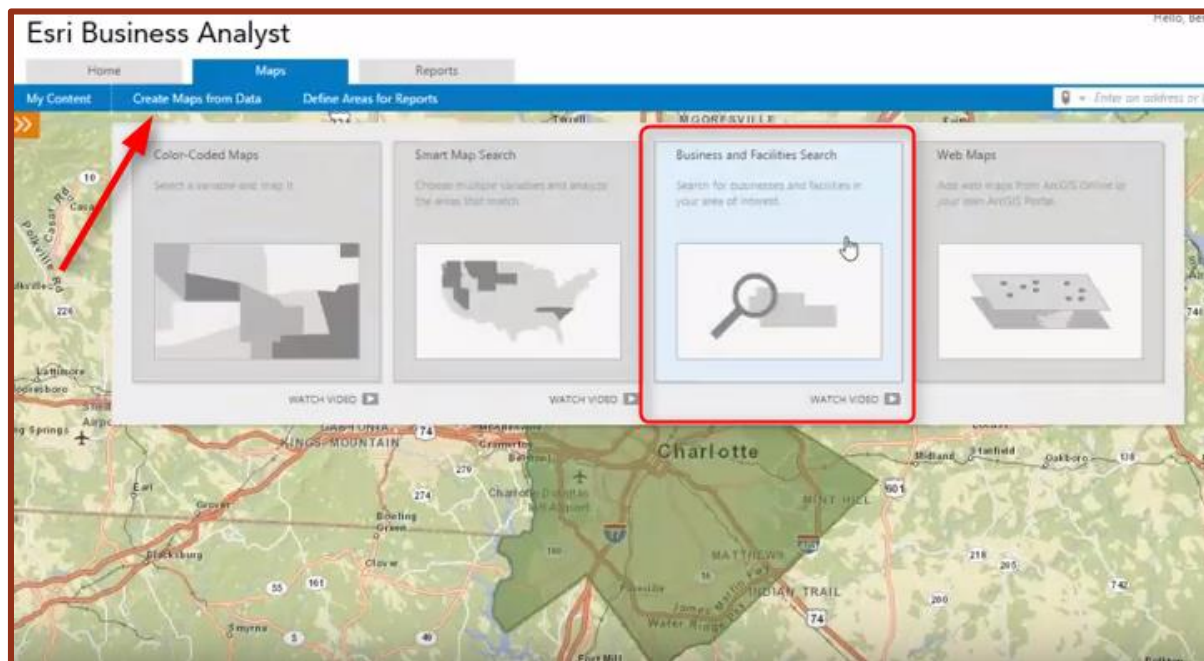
Esri Business Analyst

Hello, Be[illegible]

Home
Maps
Reports

My Content
Create Maps from Data
Define Areas for Reports

Enter an address or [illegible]

Color-Coded Maps
Select a variable and map it.
WATCH VIDEO

Smart Map Search
Choose multiple variables and analyze the areas that match.
WATCH VIDEO

Business and Facilities Search
Search for businesses and facilities in your area of interest.
WATCH VIDEO

Web Maps
Add web maps from ArcGIS Online or your own ArcGIS Portal.

MOORESVILLE
Charlotte
GASTONIA
KINGS MOUNTAIN
MINT HILL
MATTHEWS
INDIAN TRAIL
Lattimore
Earl
Grover
Boiling Springs
Blacksburg
Clover
Smyrna
Stanfield
Oakboro
Midland
Fort Mill
Charlotte-Douglas Intl Airport
Polkville
Casar Rd
10
226
74
279
274
161
55
49
601
218
205
742
200
16